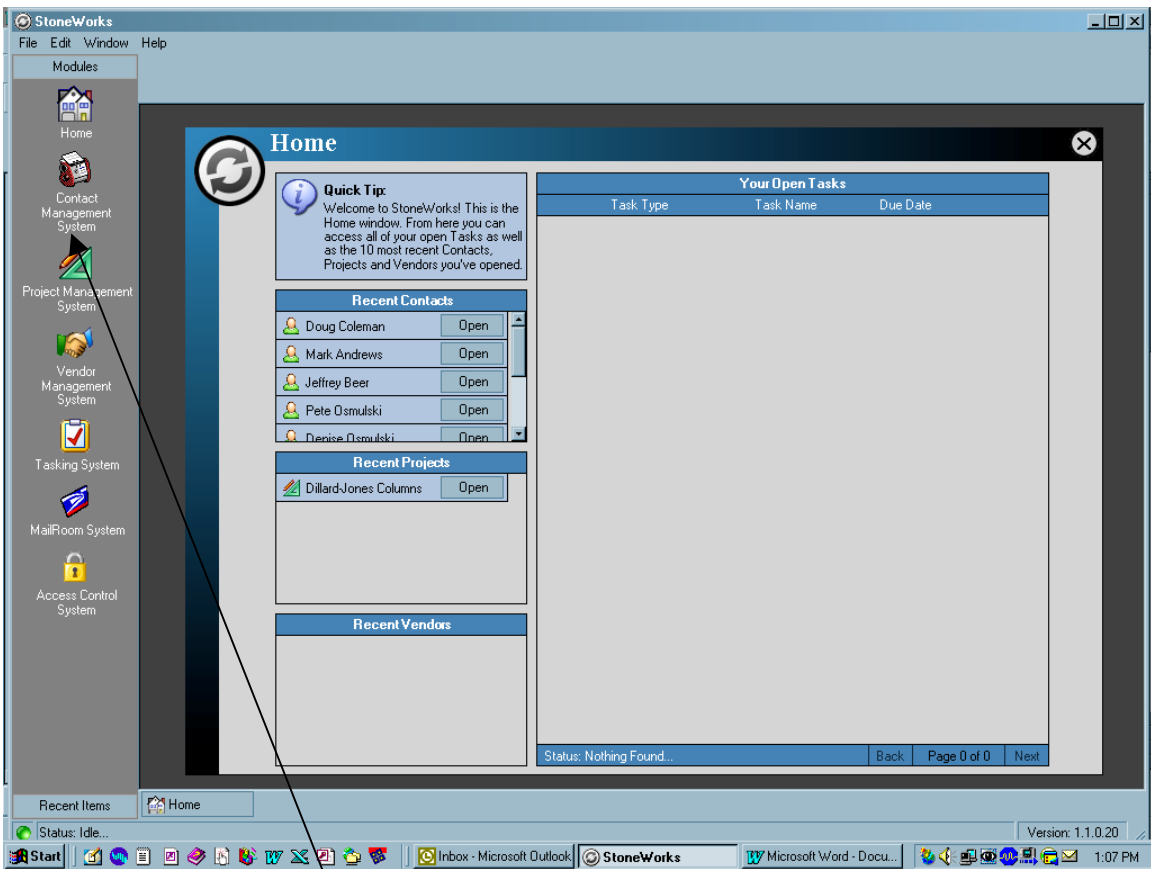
StoneWorks
File Edit Window Help
Modules
Home
Contact Management System
Project Management System
Vendor Management System
Tasking System
MailRoom System
Access Control System
Recent Items

Home

Quick Tip:
Welcome to StoneWorks! This is the Home window. From here you can access all of your open Tasks as well as the 10 most recent Contacts, Projects and Vendors you've opened.

Recent Contacts
Doug Coleman Open
Mark Andrews Open
Jeffrey Beer Open
Pete Osmulski Open
Denise Osmulski Open

Recent Projects
Dillard-Jones Columns Open

Recent Vendors

Your Open Tasks
| Task Type | Task Name | Due Date |
|---|---|---|

Status: Nothing Found... Back Page 0 of 0 Next

Home
Status: Idle...
Version: 1.1.0.20
Start Inbox - Microsoft Outlook StoneWorks Microsoft Word - Docu... 1:07 PM